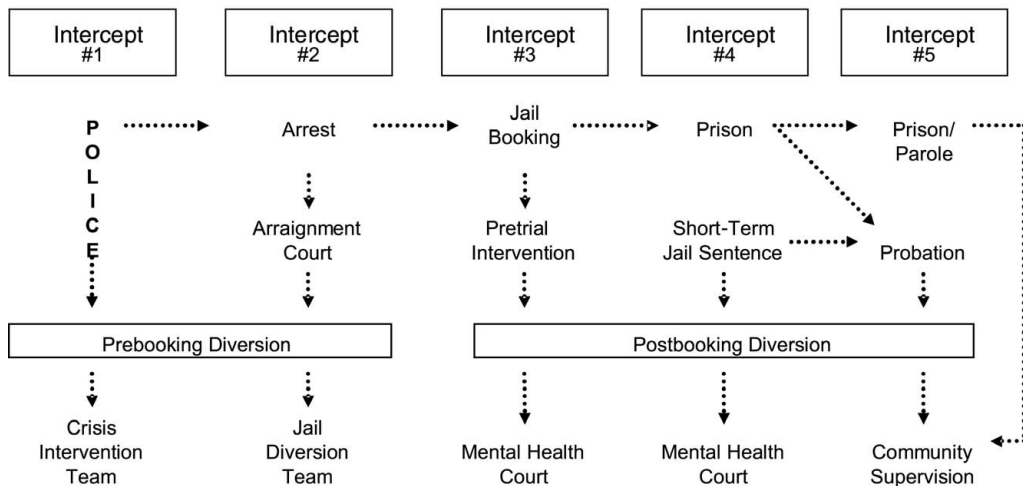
Intercept #1

Intercept #2

Intercept #3

Intercept #4

Intercept #5

P
O
L
I
C
E

Arrest

Jail Booking

Prison

Prison/ Parole

Arraignment Court

Pretrial Intervention

Short-Term Jail Sentence

Probation

Prebooking Diversion

Postbooking Diversion

Crisis Intervention Team

Jail Diversion Team

Mental Health Court

Mental Health Court

Community Supervision